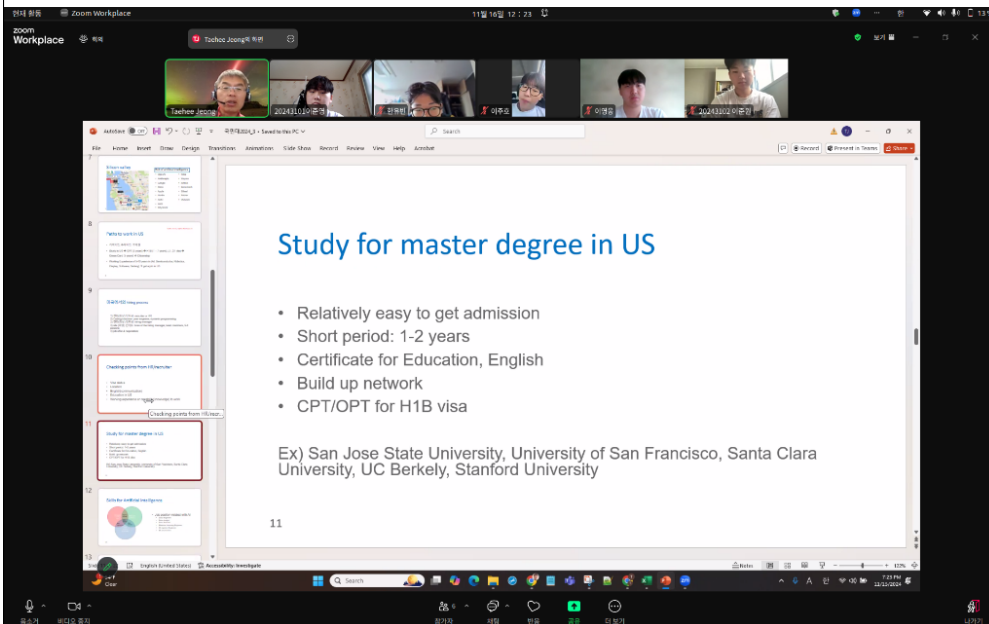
Zoom Workplace

11월 16일 12:23

zoom Workplace

Taehee Jeong의 화면

Taehee Jeong

20243101이준영

이주오

이명동

20243102 이준영

AutoSave

File Home Insert Draw Design Transitions Animations Slide Show Record Review View Help Acrobat

Search

Record

Present in Teams

Share

7

8

Paths to work in US

9

10

Checking points from HR/recruiter

Checking points from HR/recr...

11

Study for master degree in US

12

Skills for Artificial Intelligence

13

Study for master degree in US

• Relatively easy to get admission
• Short period: 1-2 years
• Certificate for Education, English
• Build up network
• CPT/OPT for H1B visa

Ex) San Jose State University, University of San Francisco, Santa Clara University, UC Berkely, Stanford University

11

English (United States)

Accessibility: Investigate

Notes

Search

7:23 PM
11/15/2024

참가자

채팅

반응

공유

더 보기

나가기